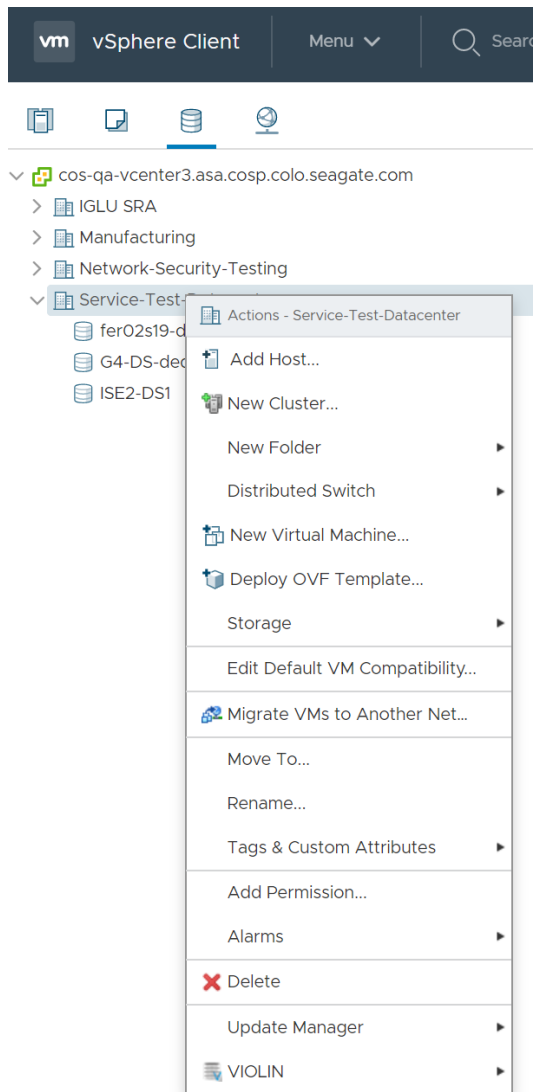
vm vSphere Client

Menu

Searc

cos-qa-vcenter3.asa.cosp.colo.seagate.com

IGLU SRA

Manufacturing

Network-Security-Testing

Service-Test-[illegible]

fer02s19-d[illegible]

G4-DS-de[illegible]

ISE2-DS1

Actions - Service-Test-Datacenter

Add Host...

New Cluster...

New Folder

Distributed Switch

New Virtual Machine...

Deploy OVF Template...

Storage

Edit Default VM Compatibility...

Migrate VMs to Another Net...

Move To...

Rename...

Tags & Custom Attributes

Add Permission...

Alarms

Delete

Update Manager

VIOLIN